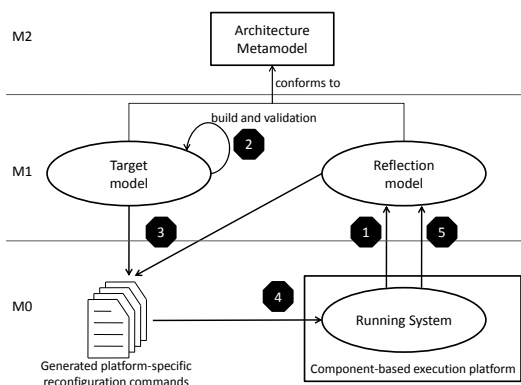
M2

Architecture Metamodel

conforms to

build and validation

2

M1

Target model

Reflection model

3

1

5

M0

4

Running System

Generated platform-specific reconfiguration commands

Component-based execution platform